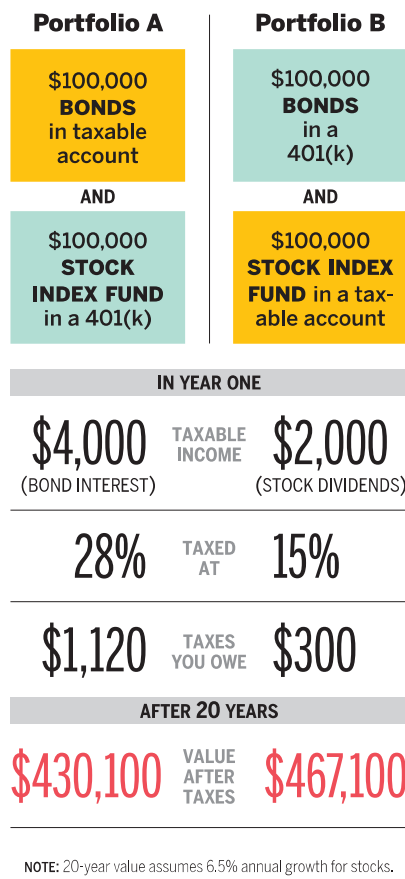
Portfolio A

$100,000 BONDS in taxable account

AND

$100,000 STOCK INDEX FUND in a 401(k)

Portfolio B

$100,000 BONDS in a 401(k)

AND

$100,000 STOCK INDEX FUND in a taxable account

IN YEAR ONE

| | | |
|---|---|---|
| \$4,000 (BOND INTEREST) | TAXABLE INCOME | \$2,000 (STOCK DIVIDENDS) |
| 28% | TAXED AT | 15% |
| \$1,120 | TAXES YOU OWE | \$300 |

AFTER 20 YEARS

| | | |
|---|---|---|
| \$430,100 | VALUE AFTER TAXES | \$467,100 |

NOTE: 20-year value assumes 6.5% annual growth for stocks.